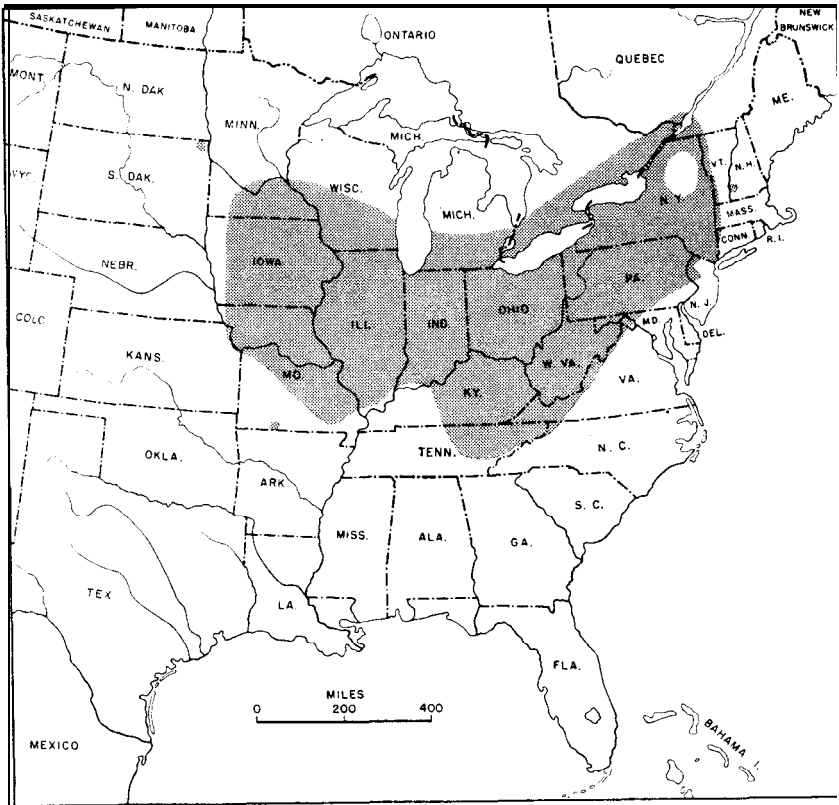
SASKATCHEWAN
MANITOBA
ONTARIO
QUEBEC
NEW BRUNSWICK
MONT.
N. DAK.
MINN.
MICH.
ME.
WYO.
S. DAK.
WISC.
MICH.
N. Y.
VT.
N. H.
MASS.
CONN.
R. I.
NEBR.
IOWA
PA.
COLO.
ILL.
IND.
OHIO
N. J.
MD.
DEL.
KANS.
MO.
W. VA.
VA.
KY.
OKLA.
TENN.
N. C.
ARK.
S. C.
MISS.
ALA.
GA.
TEX.
LA.
FLA.
MILES
0
200
400
BAHAMA I.
MEXICO